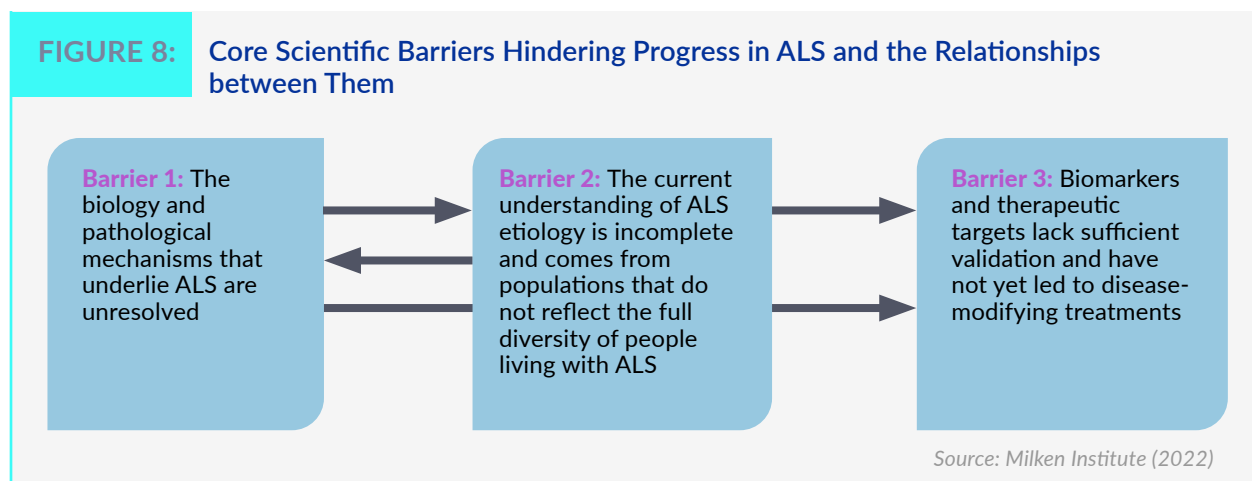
FIGURE 8: Core Scientific Barriers Hindering Progress in ALS and the Relationships between Them

Barrier 1: The biology and pathological mechanisms that underlie ALS are unresolved

Barrier 2: The current understanding of ALS etiology is incomplete and comes from populations that do not reflect the full diversity of people living with ALS

Barrier 3: Biomarkers and therapeutic targets lack sufficient validation and have not yet led to disease-modifying treatments

Source: Milken Institute (2022)